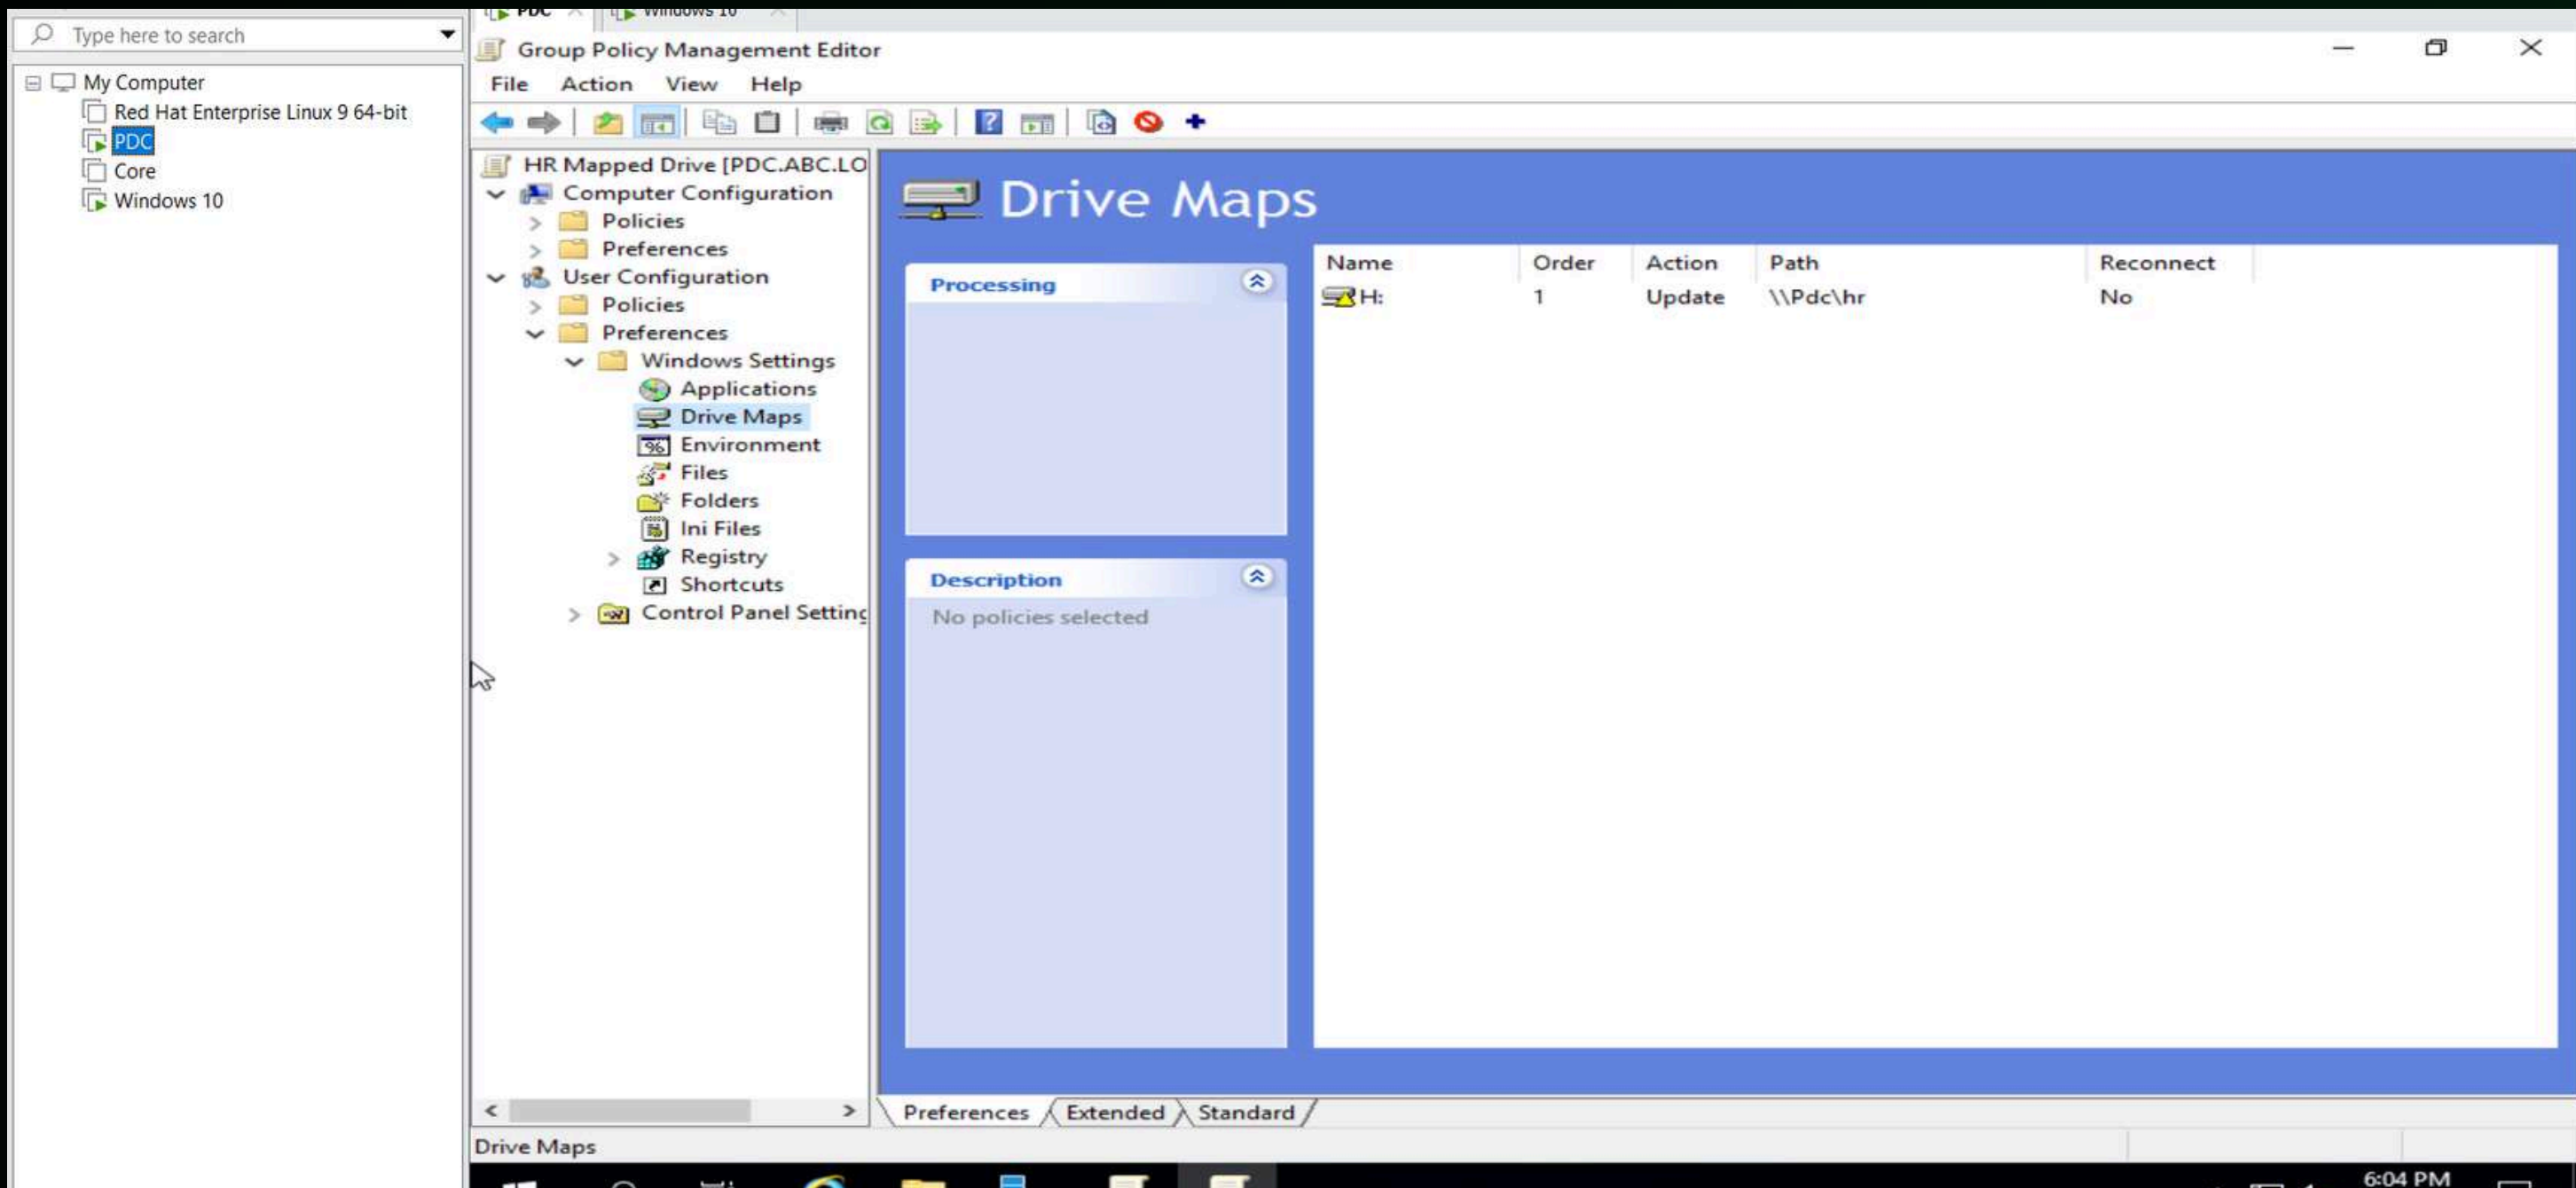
PDC
Windows 10

Type here to search

My Computer
Red Hat Enterprise Linux 9 64-bit
PDC
Core
Windows 10

Group Policy Management Editor

File Action View Help

HR Mapped Drive [PDC.ABC.LO
Computer Configuration
Policies
Preferences
User Configuration
Policies
Preferences
Windows Settings
Applications
Drive Maps
Environment
Files
Folders
Ini Files
Registry
Shortcuts
Control Panel Settinc

Drive Maps

Processing

Description
No policies selected

| Name | Order | Action | Path | Reconnect |
|---|---|---|---|---|
| H: | 1 | Update | \\Pdc\hr | No |

Preferences Extended Standard

Drive Maps

6:04 PM